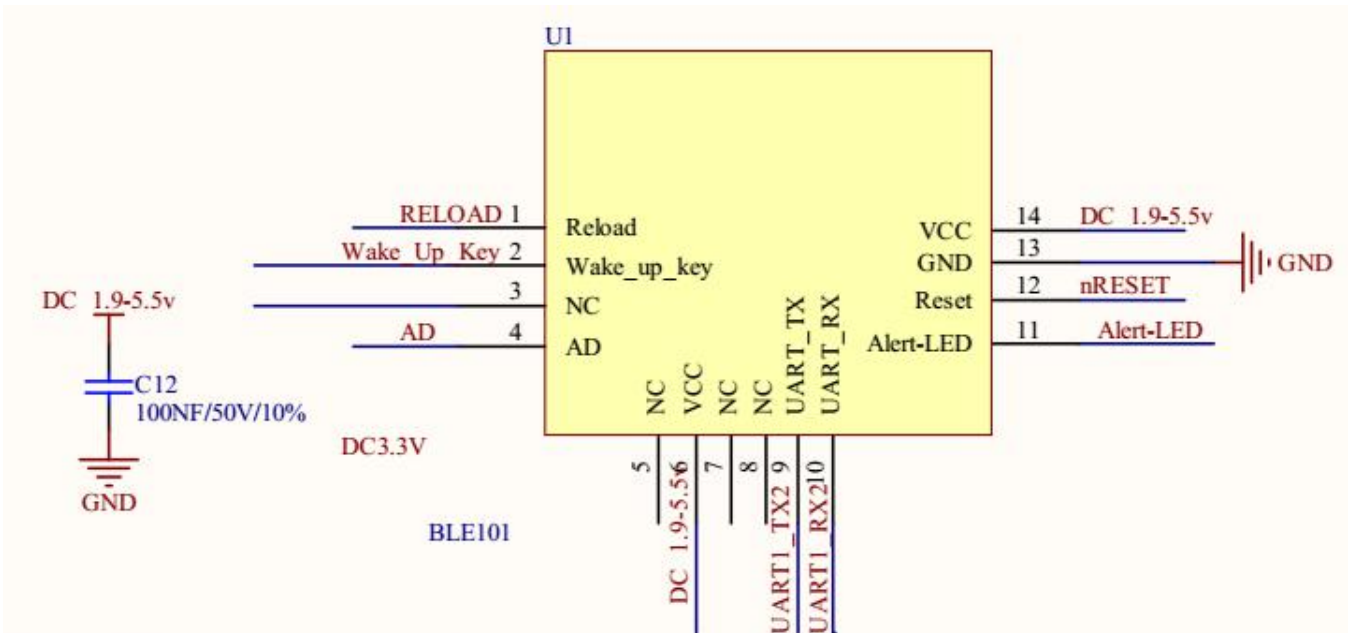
U1

RELOAD 1
Wake_Up_Key 2
3
AD 4

Reload
Wake_up_key
NC
AD

VCC
GND
Reset
Alert-LED

14 DC_1.9-5.5v
13
12 nRESET
11 Alert-LED

GND

DC_1.9-5.5v
C12
100NF/50V/10%
GND

DC3.3V

BLE101

NC
VCC
NC
NC
UART_TX
UART_RX

5
6
7
8
9
10

DC_1.9-5.5
UART1_TX2
UART1_RX2